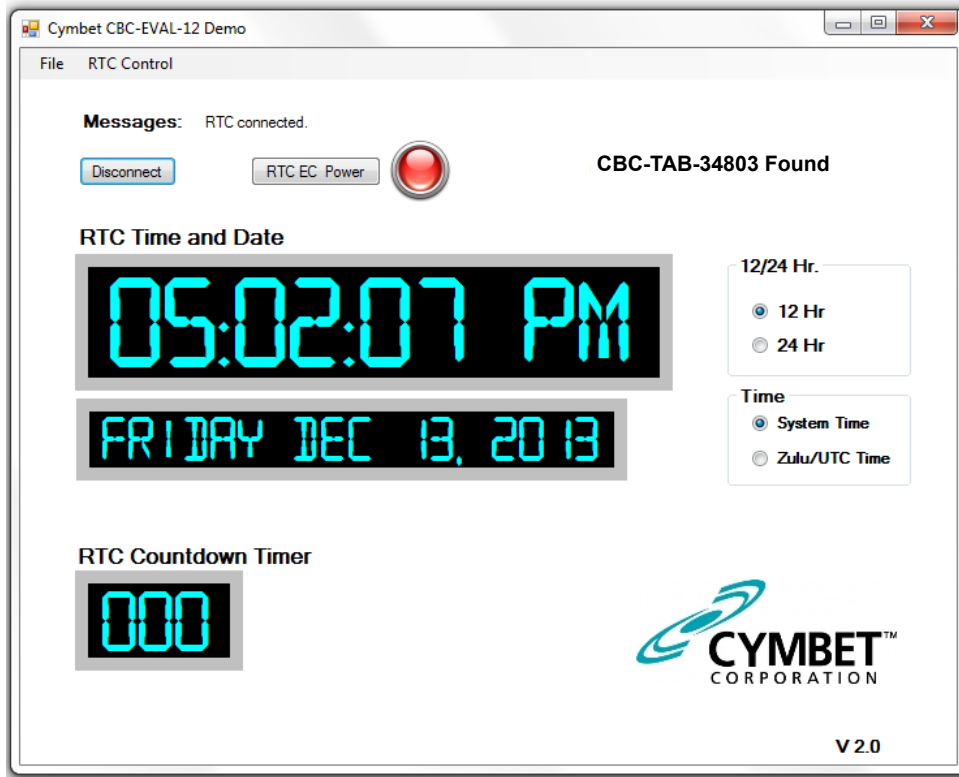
Cymbet CBC-EVAL-12 Demo

File RTC Control

Messages: RTC connected.

Disconnect

RTC EC Power

CBC-TAB-34803 Found

RTC Time and Date

05:02:07 PM

FRIDAY DEC 13, 2013

12/24 Hr.

12 Hr

24 Hr

Time

System Time

Zulu/UTC Time

RTC Countdown Timer

000

CYMBET™
CORPORATION

V 2.0